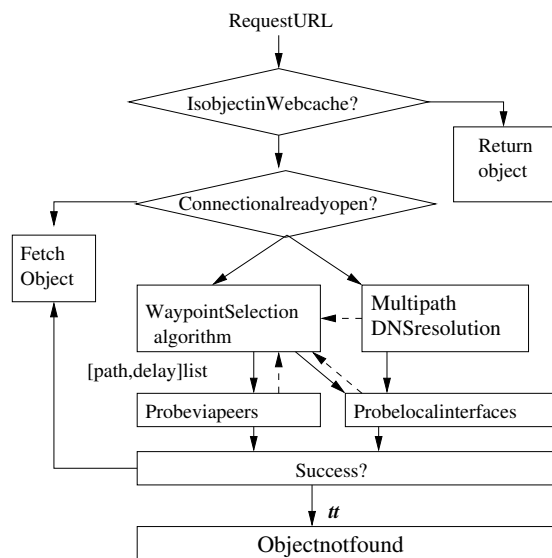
RequestURL

IsobjectinWebcache?

Return object

Connectionalreadyopen?

Fetch Object

WaypointSelection algorithm

Multipath DNSresolution

[path,delay]list

Probeviapeers

Probelocalinterfaces

Success?

tt

Objectnotfound